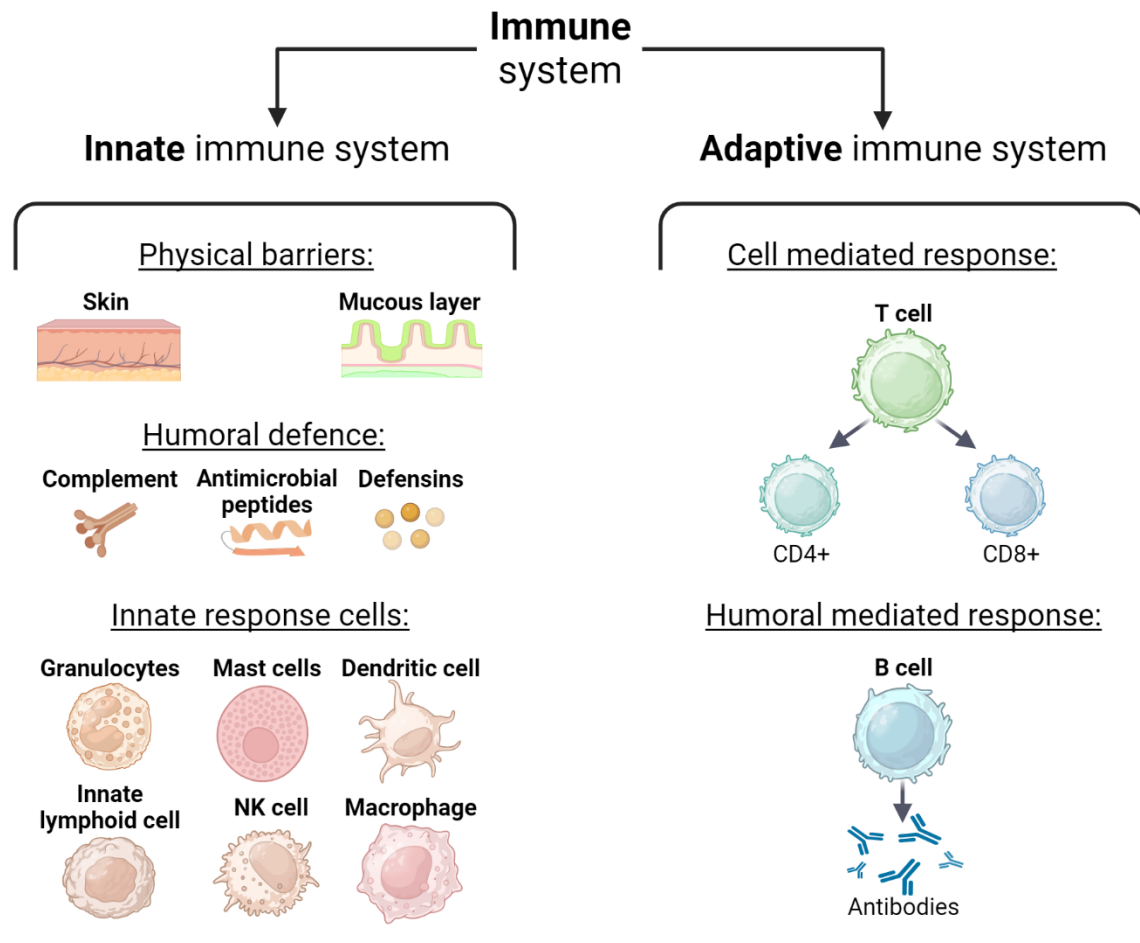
Immune system

Innate immune system

Adaptive immune system

Physical barriers:

Skin

Mucous layer

Humoral defence:

Complement

Antimicrobial peptides

Defensins

Innate response cells:

Granulocytes

Mast cells

Dendritic cell

Innate lymphoid cell

NK cell

Macrophage

Cell mediated response:

T cell

CD4+

CD8+

Humoral mediated response:

B cell

Antibodies